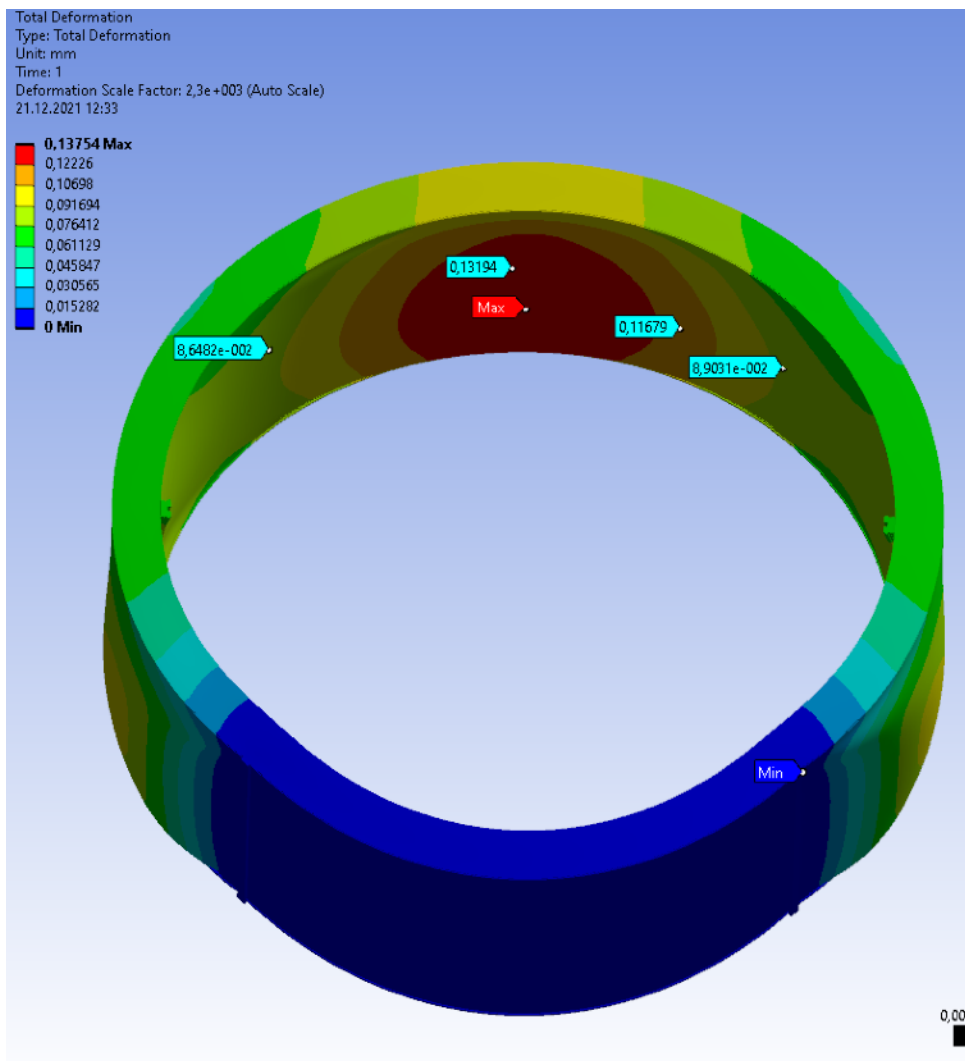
Total Deformation
Type: Total Deformation
Unit: mm
Time: 1
Deformation Scale Factor: 2,3e+003 (Auto Scale)
21.12.2021 12:33

0,13754 Max
0,12226
0,10698
0,091694
0,076412
0,061129
0,045847
0,030565
0,015282
0 Min

0,13194
Max
0,11679
8,6482e-002
8,9031e-002
Min

0,00